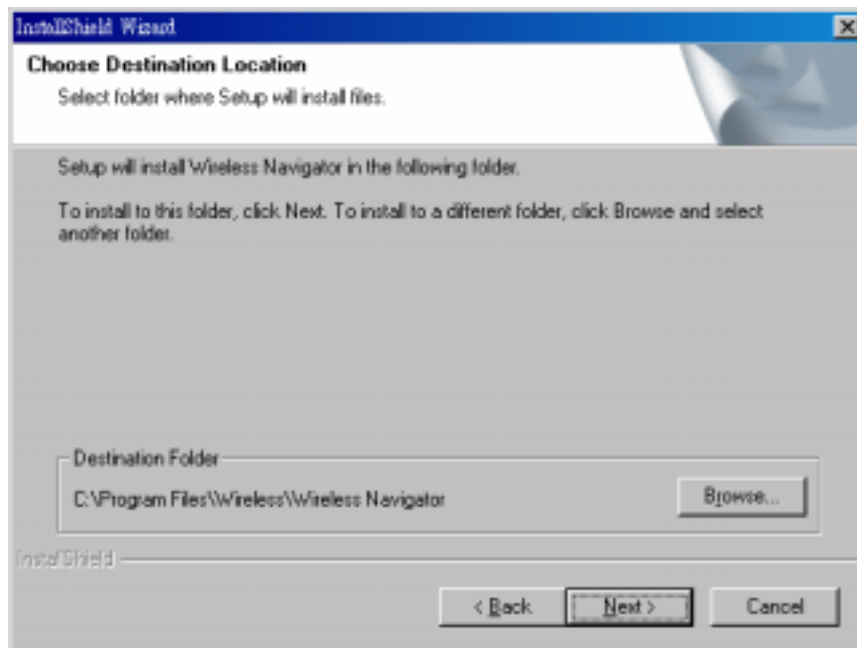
InstallShield Wizard

Choose Destination Location

Select folder where Setup will install files.

Setup will install Wireless Navigator in the following folder.

To install to this folder, click Next. To install to a different folder, click Browse and select another folder.

Destination Folder

C:\Program Files\Wireless\Wireless Navigator

Browse...

InstallShield

< Back

Next >

Cancel